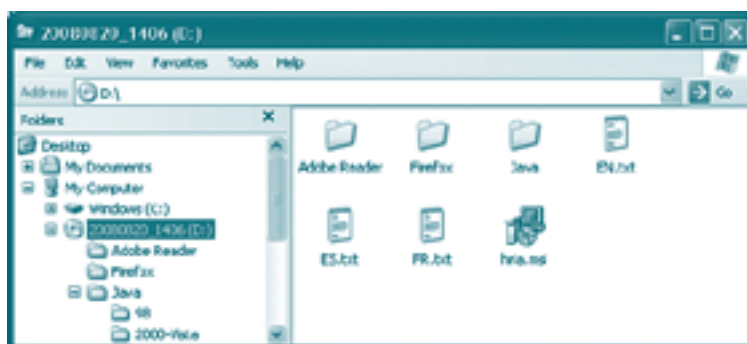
20080820_1406 (D:)

File Edit View Favorites Tools Help

Address D:\

Go

Folders

Desktop

My Documents

My Computer

Windows (C:)

20080820_1406 (D:)

Adobe Reader

Firefox

Java

98

2000-Vista

Adobe Reader

Firefox

Java

EN.txt

ES.txt

FR.txt

hria.msi